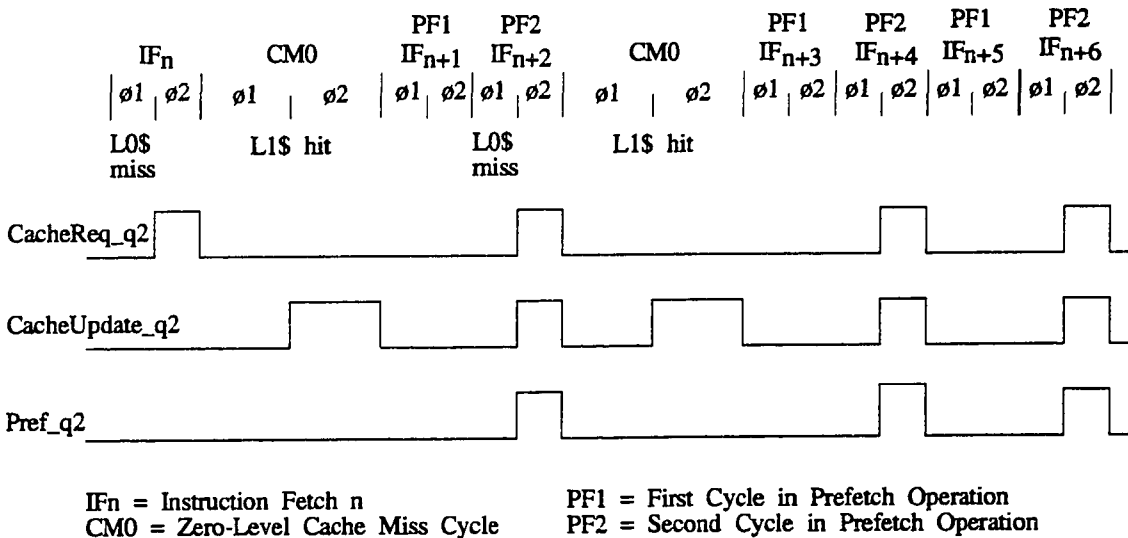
| IF$_n$ | CM0 | PF1 IF$_{n+1}$ | PF2 IF$_{n+2}$ | CM0 | PF1 IF$_{n+3}$ | PF2 IF$_{n+4}$ | PF1 IF$_{n+5}$ | PF2 IF$_{n+6}$ |
|---|---|---|---|---|---|---|---|---|
| ø1 ø2 | ø1 ø2 | ø1 ø2 | ø1 ø2 | ø1 ø2 | ø1 ø2 | ø1 ø2 | ø1 ø2 | ø1 ø2 |
| L0$ miss | L1$ hit | | L0$ miss | L1$ hit | | | | |

CacheReq_q2

CacheUpdate_q2

Pref_q2

IFn = Instruction Fetch n
CM0 = Zero-Level Cache Miss Cycle

PF1 = First Cycle in Prefetch Operation
PF2 = Second Cycle in Prefetch Operation